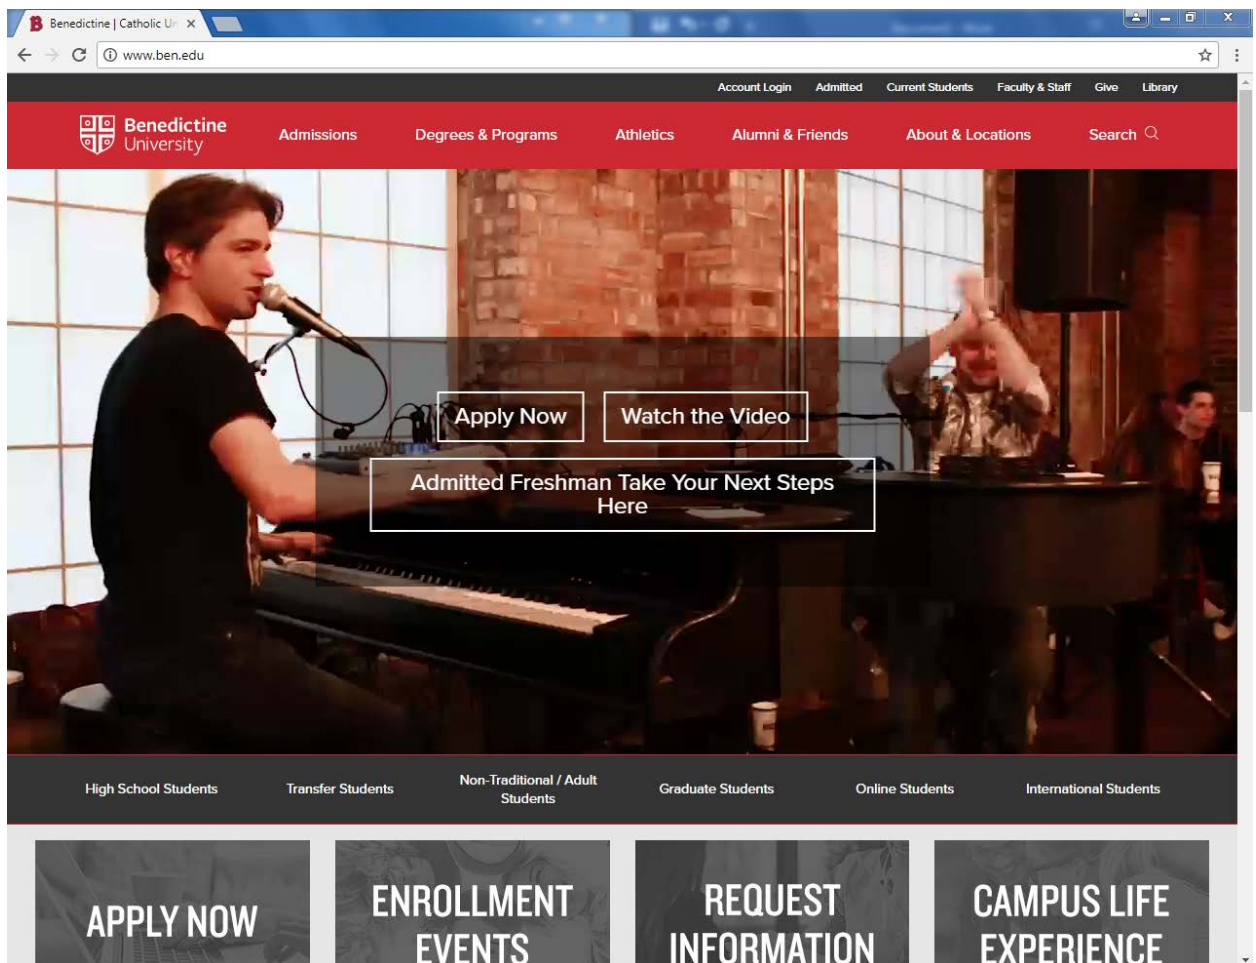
Benedictine | Catholic Ur ×

www.ben.edu

Account Login Admitted Current Students Faculty & Staff Give Library

Benedictine University

Admissions Degrees & Programs Athletics Alumni & Friends About & Locations Search

Apply Now

Watch the Video

Admitted Freshman Take Your Next Steps Here

High School Students Transfer Students Non-Traditional / Adult Students Graduate Students Online Students International Students

APPLY NOW

ENROLLMENT EVENTS

REQUEST INFORMATION

CAMPUS LIFE EXPERIENCE